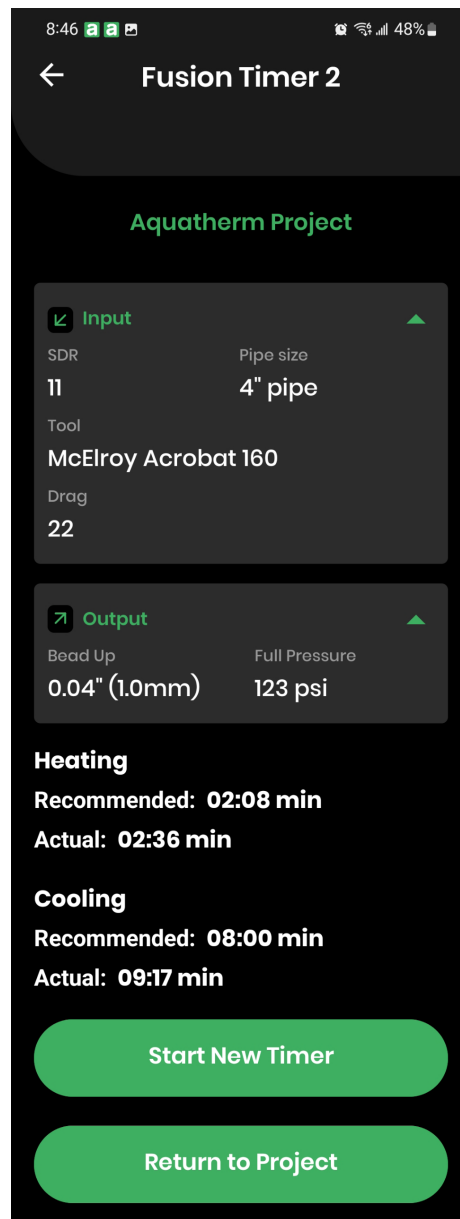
8:46 a a 48%

Fusion Timer 2

Aquatherm Project

Input

SDR
11

Pipe size
4" pipe

Tool
McElroy Acrobat 160

Drag
22

Output

Bead Up
0.04" (1.0mm)

Full Pressure
123 psi

Heating
Recommended: 02:08 min
Actual: 02:36 min

Cooling
Recommended: 08:00 min
Actual: 09:17 min

Start New Timer

Return to Project